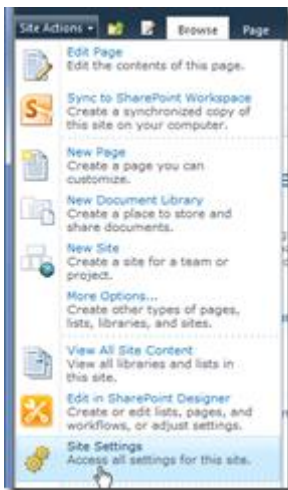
Site Actions ▾ Browse Page

Edit Page
Edit the contents of this page.

Sync to SharePoint Workspace
Create a synchronized copy of this site on your computer.

New Page
Create a page you can customize.

New Document Library
Create a place to store and share documents.

New Site
Create a site for a team or project.

More Options...
Create other types of pages, lists, libraries, and sites.

View All Site Content
View all libraries and lists in this site.

Edit in SharePoint Designer
Create or edit lists, pages, and workflows, or adjust settings.

Site Settings
Access all settings for this site.